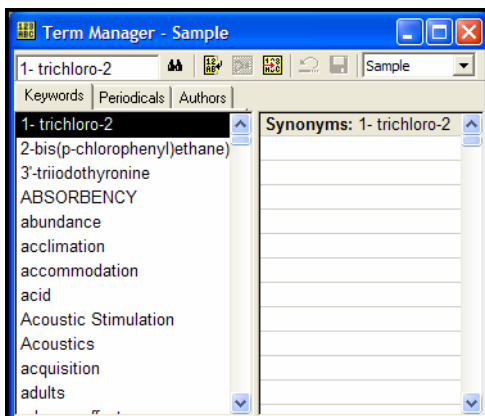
Term Manager - Sample

1- trichloro-2

Sample

Keywords | Periodicals | Authors

1- trichloro-2
2-bis(p-chlorophenyl)ethane)
3'-triiodothyronine
ABSORBENCY
abundance
acclimation
accommodation
acid
Acoustic Stimulation
Acoustics
acquisition
adults
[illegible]

Synonyms: 1- trichloro-2